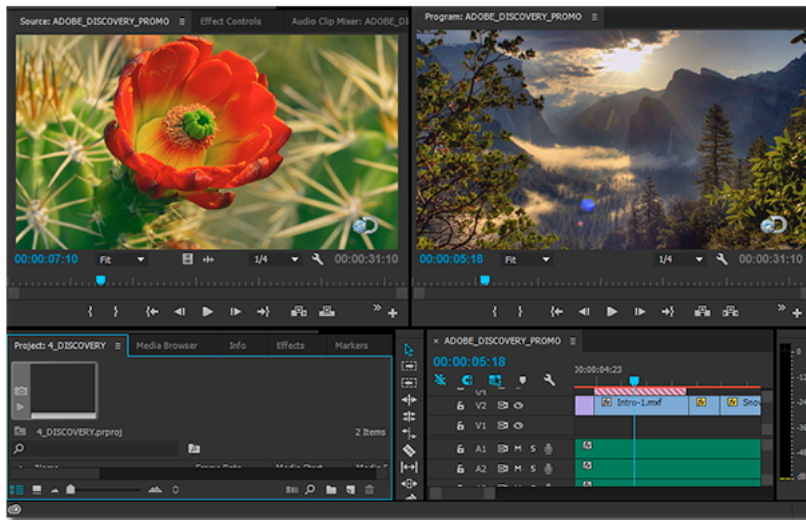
Source: ADOBE_DISCOVERY_PROMO ≡ Effect Controls Audio Clip Mixer: ADOBE_DI

00:00:07:10 Fit 1/4 00:00:31:10

Program: ADOBE_DISCOVERY_PROMO ≡

00:00:05:18 Fit 1/4 00:00:31:10

Project: 4_DISCOVERY ≡ Media Browser Info Effects Markers

4_DISCOVERY.prproj

2 Items

Name Frame Rate Media Start Media E

× ADOBE_DISCOVERY_PROMO ≡

00:00:05:18

00:00:04:23

V1

V2

V1

A1 M S

A2 M S

Intro-1.mxf

Snov

0

-12

-24

-36

-48